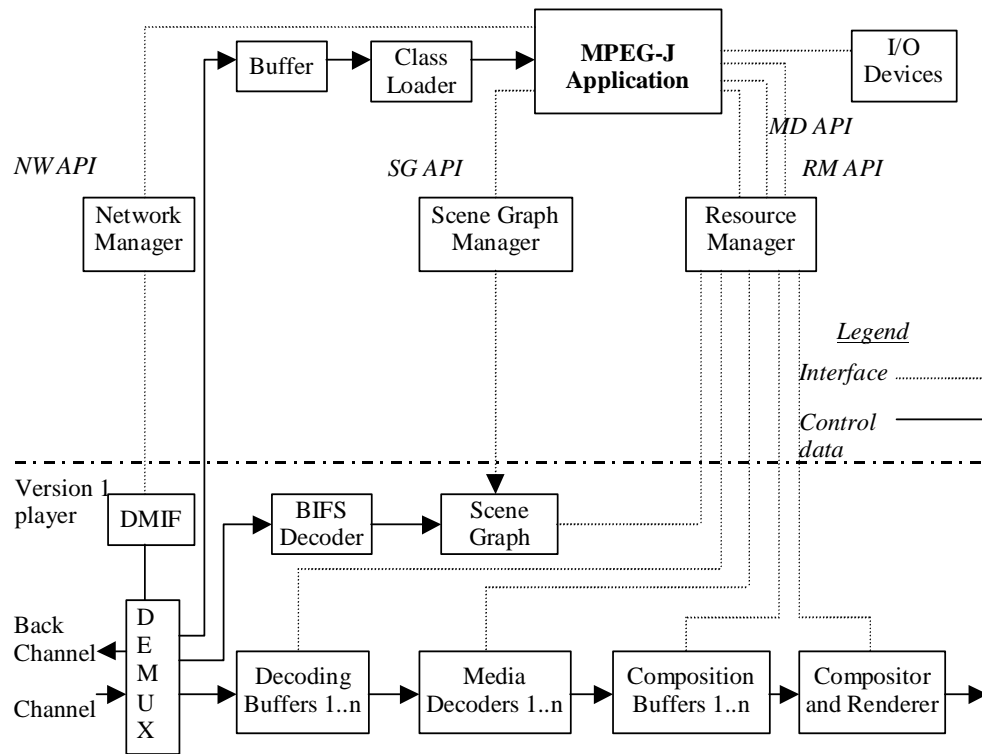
Buffer

Class Loader

MPEG-J Application

I/O Devices

MD API

NW API

SG API

RM API

Network Manager

Scene Graph Manager

Resource Manager

Legend

Interface

Control data

Version 1 player

DMIF

BIFS Decoder

Scene Graph

Back Channel

D E M U X

Channel

Decoding Buffers 1..n

Media Decoders 1..n

Composition Buffers 1..n

Compositor and Renderer